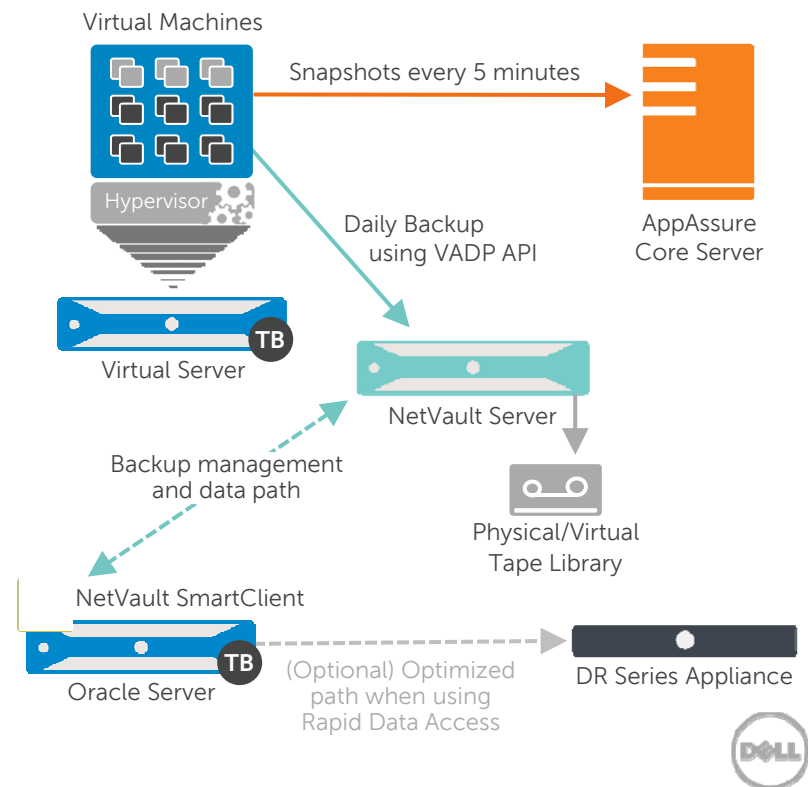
Virtual Machines

Snapshots every 5 minutes

Hypervisor

AppAssure Core Server

Daily Backup using VADP API

TB

Virtual Server

NetVault Server

Backup management and data path

Physical/Virtual Tape Library

NetVault SmartClient

TB

Oracle Server

(Optional) Optimized path when using Rapid Data Access

DR Series Appliance

DELL